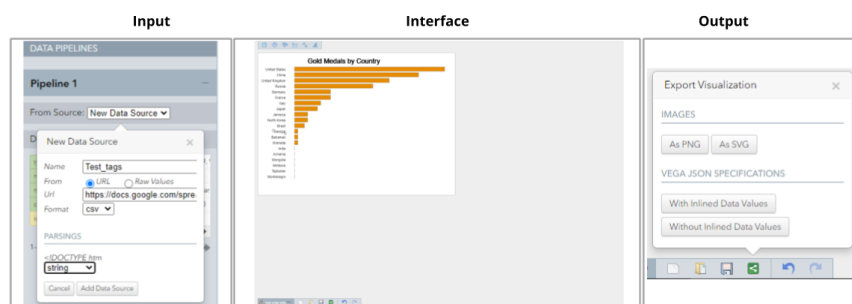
Input

Interface

Output

DATA PIPELINES

Pipeline 1

From Source: New Data Source

New Data Source

Name Test_tags

From URL Raw Values

Url https://docs.google.com/spre

Format csv

PARSINGS

<!DOCTYPE htm

string

Cancel Add Data Source

Gold Medals by Country

United States
China
United Kingdom
Russia
Germany
France
Italy
Japan
Jamaica
South Korea
Brazil

Export Visualization

IMAGES

As PNG As SVG

VEGA JSON SPECIFICATIONS

With Inlined Data Values

Without Inlined Data Values